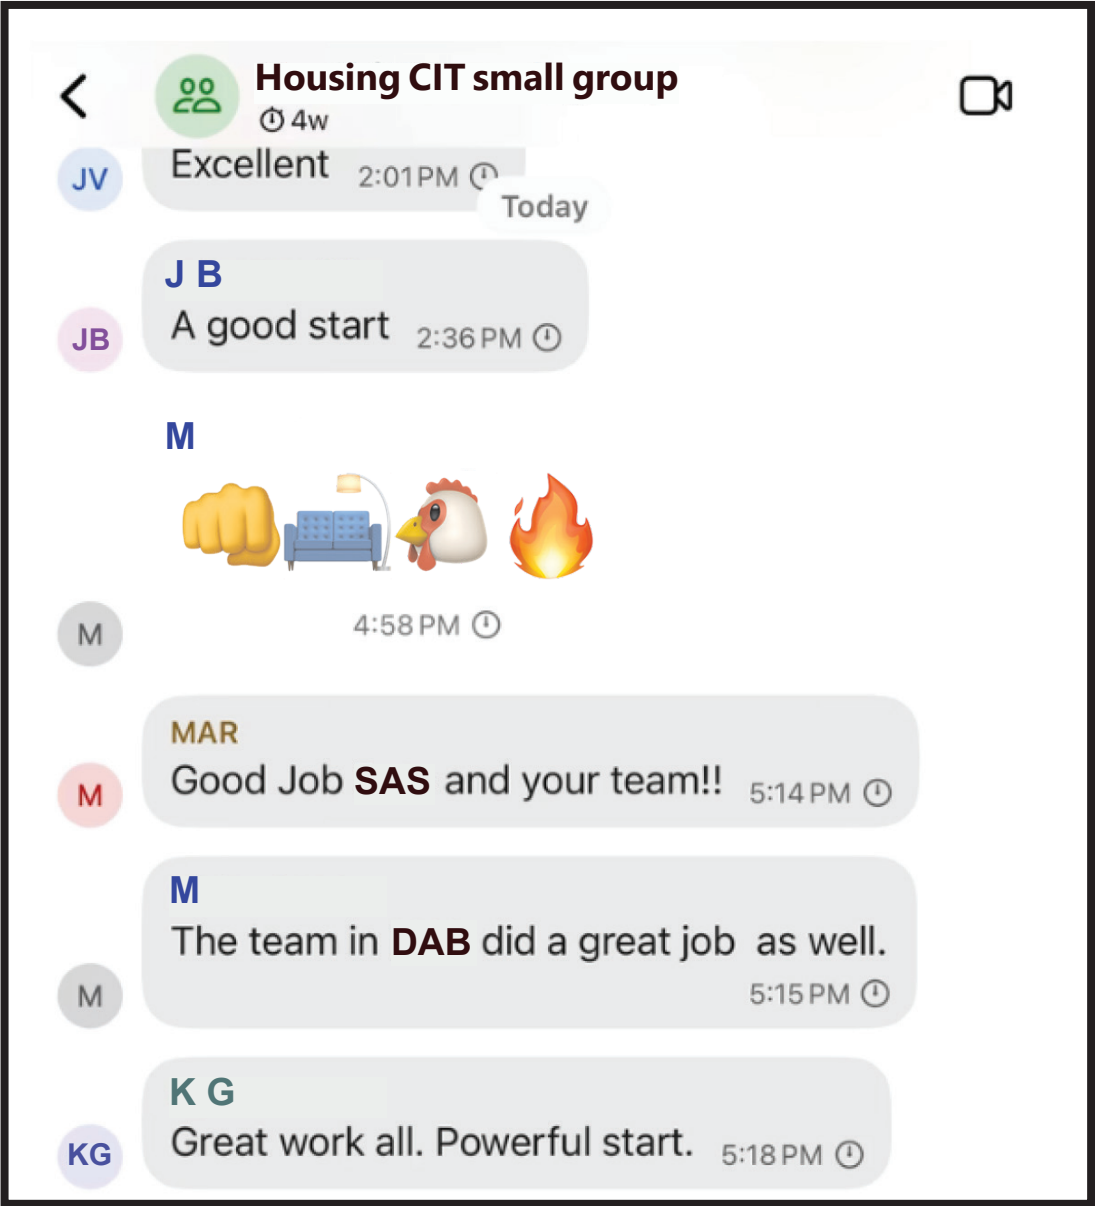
Housing CIT small group
4w

JV
Excellent 2:01PM

Today

J B
A good start 2:36 PM
JB

M
👊🛋️🐔🔥
4:58 PM
M

MAR
Good Job SAS and your team!! 5:14 PM
M

M
The team in DAB did a great job as well.
5:15 PM
M

K G
Great work all. Powerful start. 5:18 PM
KG